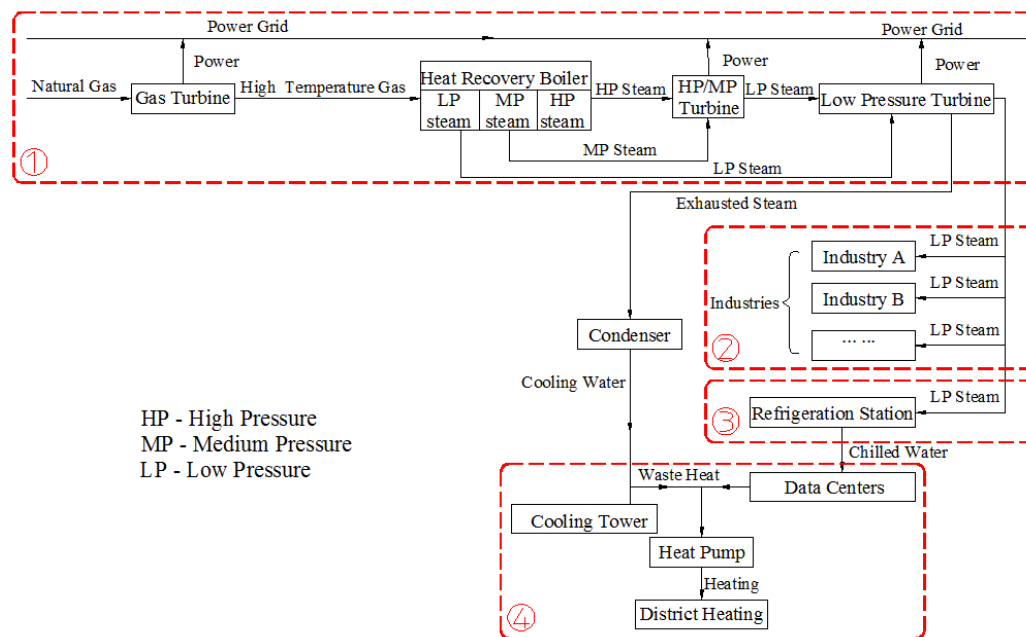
Power Grid

Power Grid

Power

Power

Power

Natural Gas

Gas Turbine

High Temperature Gas

Heat Recovery Boiler

LP steam

MP steam

HP steam

HP Steam

HP/MP Turbine

LP Steam

Low Pressure Turbine

MP Steam

LP Steam

①

Exhausted Steam

LP Steam

Industry A

LP Steam

Industries

Industry B

LP Steam

... ...

②

Condenser

Cooling Water

LP Steam

③

Refrigeration Station

HP - High Pressure
MP - Medium Pressure
LP - Low Pressure

Chilled Water

Waste Heat

Data Centers

Cooling Tower

Heat Pump

Heating

④

District Heating